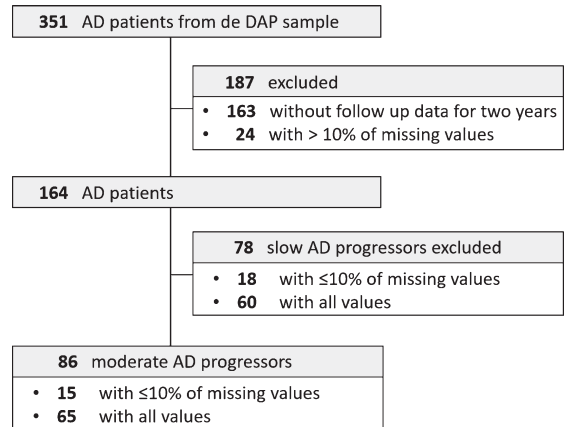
**351** AD patients from de DAP sample

**187** excluded

- **163** without follow up data for two years
- **24** with > 10% of missing values

**164** AD patients

**78** slow AD progressors excluded

- **18** with ≤10% of missing values
- **60** with all values

**86** moderate AD progressors

- **15** with ≤10% of missing values
- **65** with all values